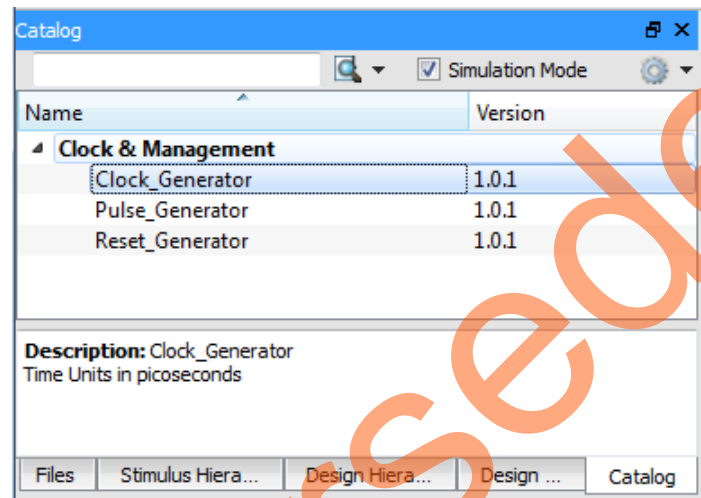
Catalog

Simulation Mode

| Name | Version |
|---|---|
| Clock & Management | |
| Clock_Generator | 1.0.1 |
| Pulse_Generator | 1.0.1 |
| Reset_Generator | 1.0.1 |

**Description:** Clock_Generator
Time Units in picoseconds

Files | Stimulus Hiera... | Design Hiera... | Design ... | Catalog

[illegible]sede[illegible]